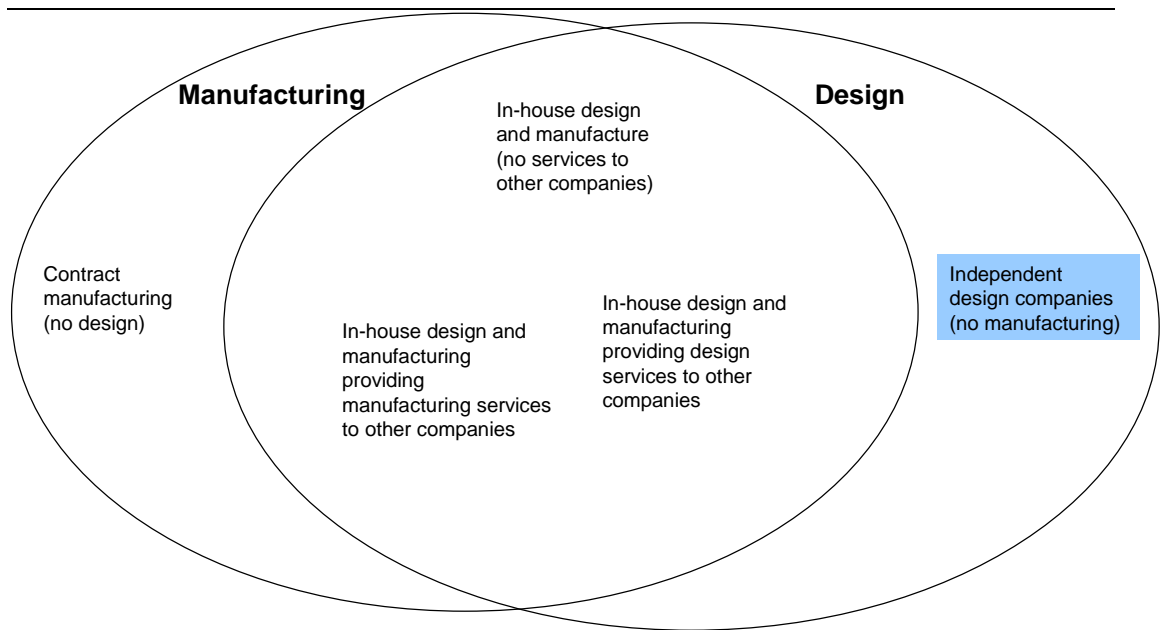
Manufacturing

Design

In-house design and manufacture (no services to other companies)

Contract manufacturing (no design)

In-house design and manufacturing providing manufacturing services to other companies

In-house design and manufacturing providing design services to other companies

Independent design companies (no manufacturing)